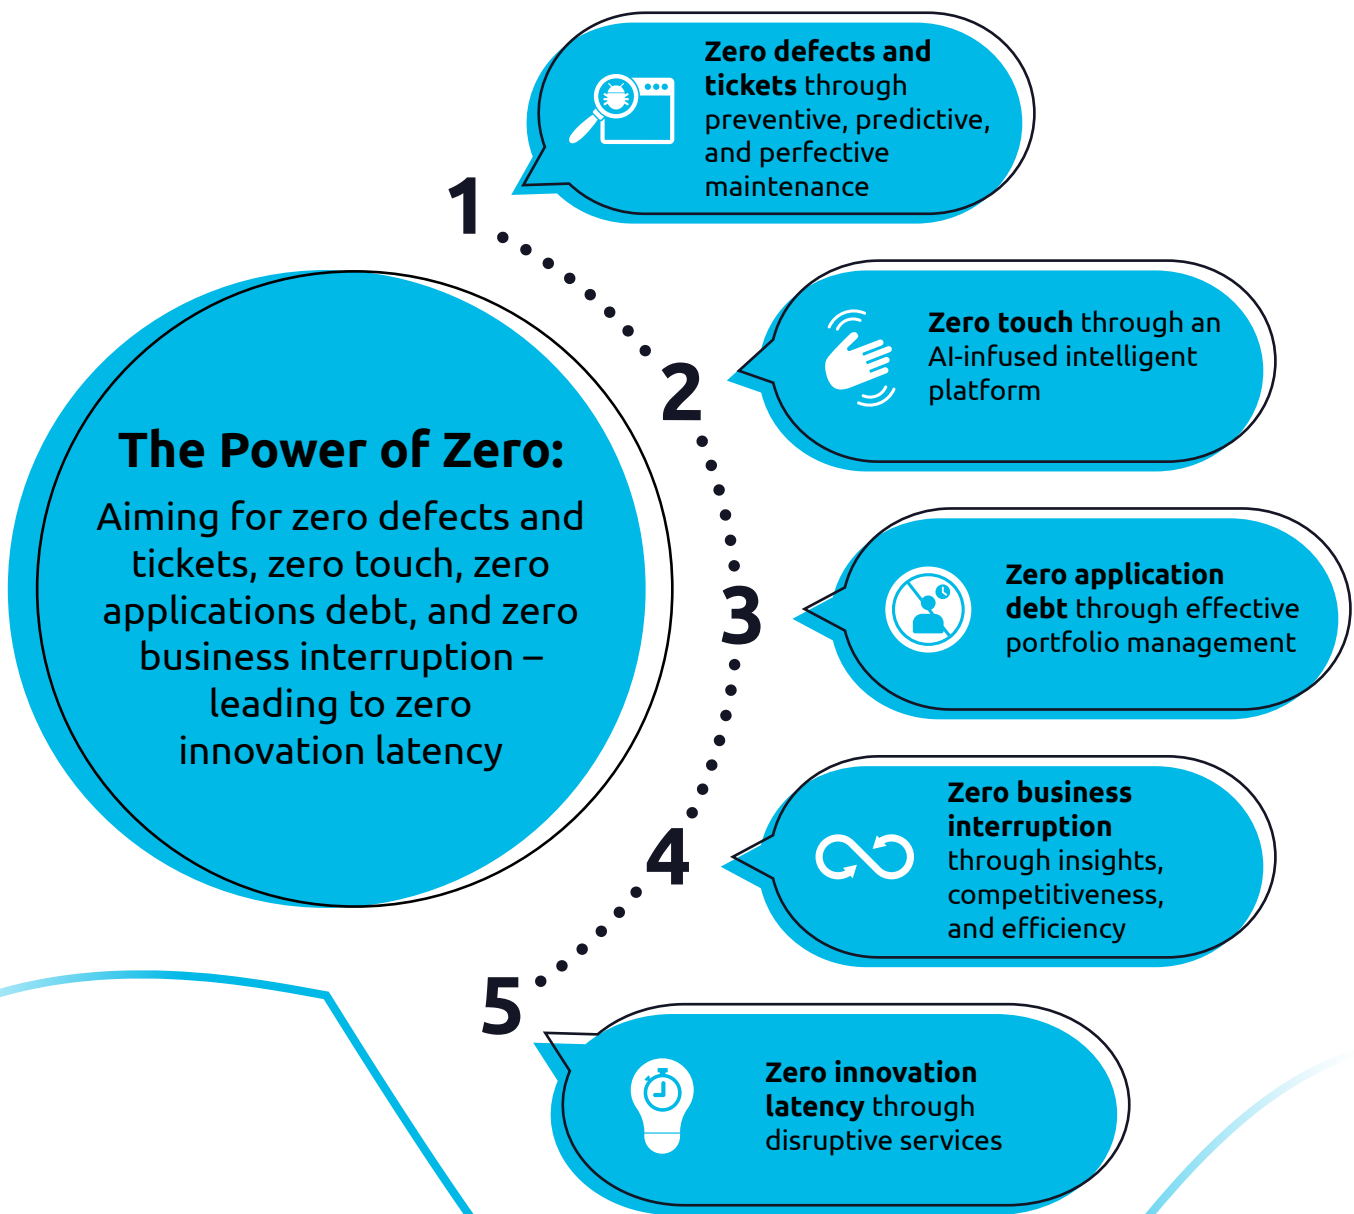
The Power of Zero:

Aiming for zero defects and tickets, zero touch, zero applications debt, and zero business interruption – leading to zero innovation latency

1

Zero defects and tickets through preventive, predictive, and perfective maintenance

2

Zero touch through an AI-infused intelligent platform

3

Zero application debt through effective portfolio management

4

Zero business interruption through insights, competitiveness, and efficiency

5

Zero innovation latency through disruptive services